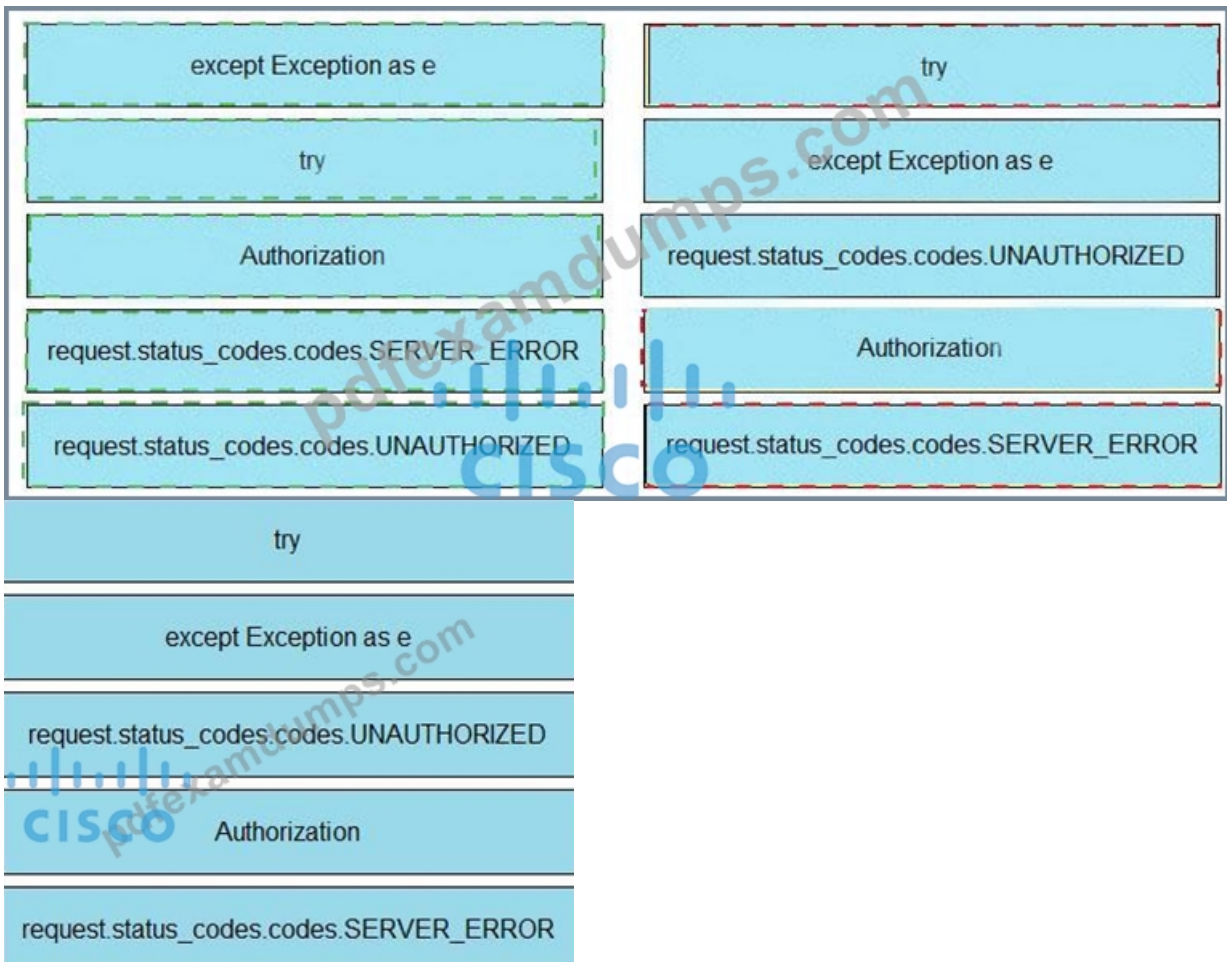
except Exception as e

try

Authorization

request.status_codes.codes.SERVER_ERROR

request.status_codes.codes.UNAUTHORIZED

try

except Exception as e

request.status_codes.codes.UNAUTHORIZED

Authorization

request.status_codes.codes.SERVER_ERROR

pdfexamdumps.com

CISCO

try

except Exception as e

request.status_codes.codes.UNAUTHORIZED

Authorization

request.status_codes.codes.SERVER_ERROR

pdfexamdumps.com

CISCO